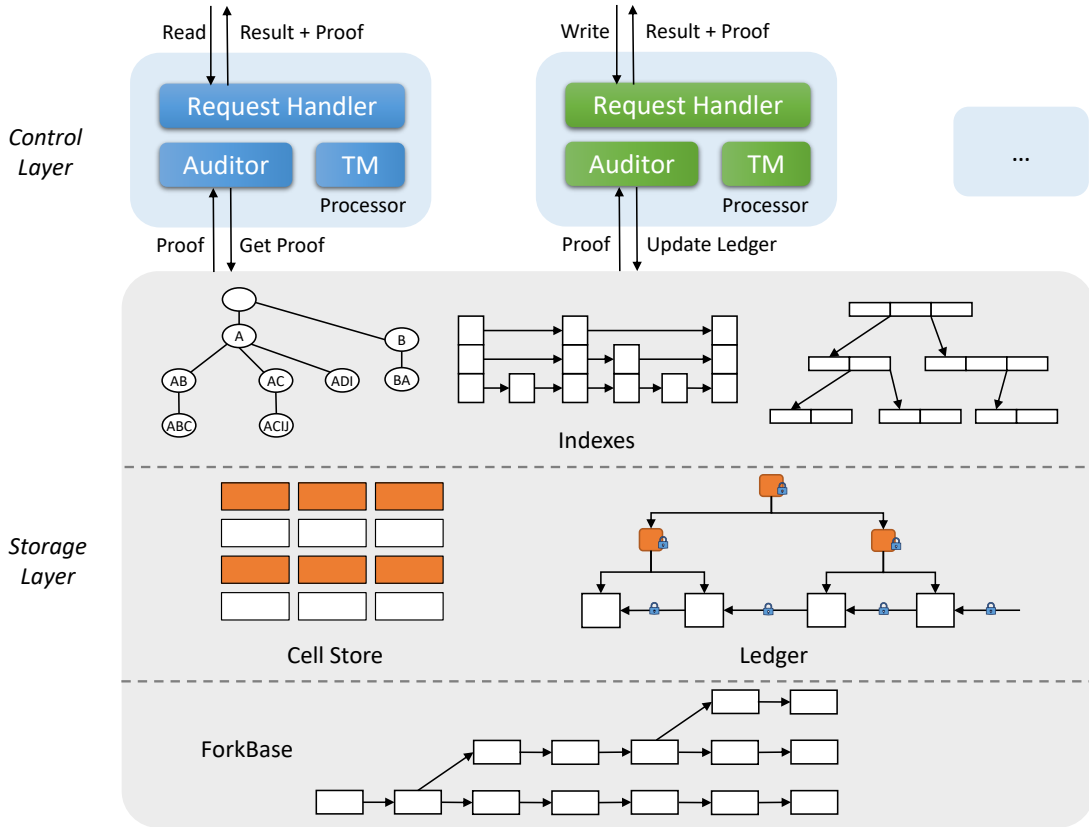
Read
Result + Proof
Write
Result + Proof

Control Layer

Request Handler
Auditor
TM
Processor

Request Handler
Auditor
TM
Processor

...

Proof
Get Proof
Proof
Update Ledger

A
B
AB
AC
ADI
BA
ABC
ACIJ

Indexes

Storage Layer

Cell Store

Ledger

ForkBase